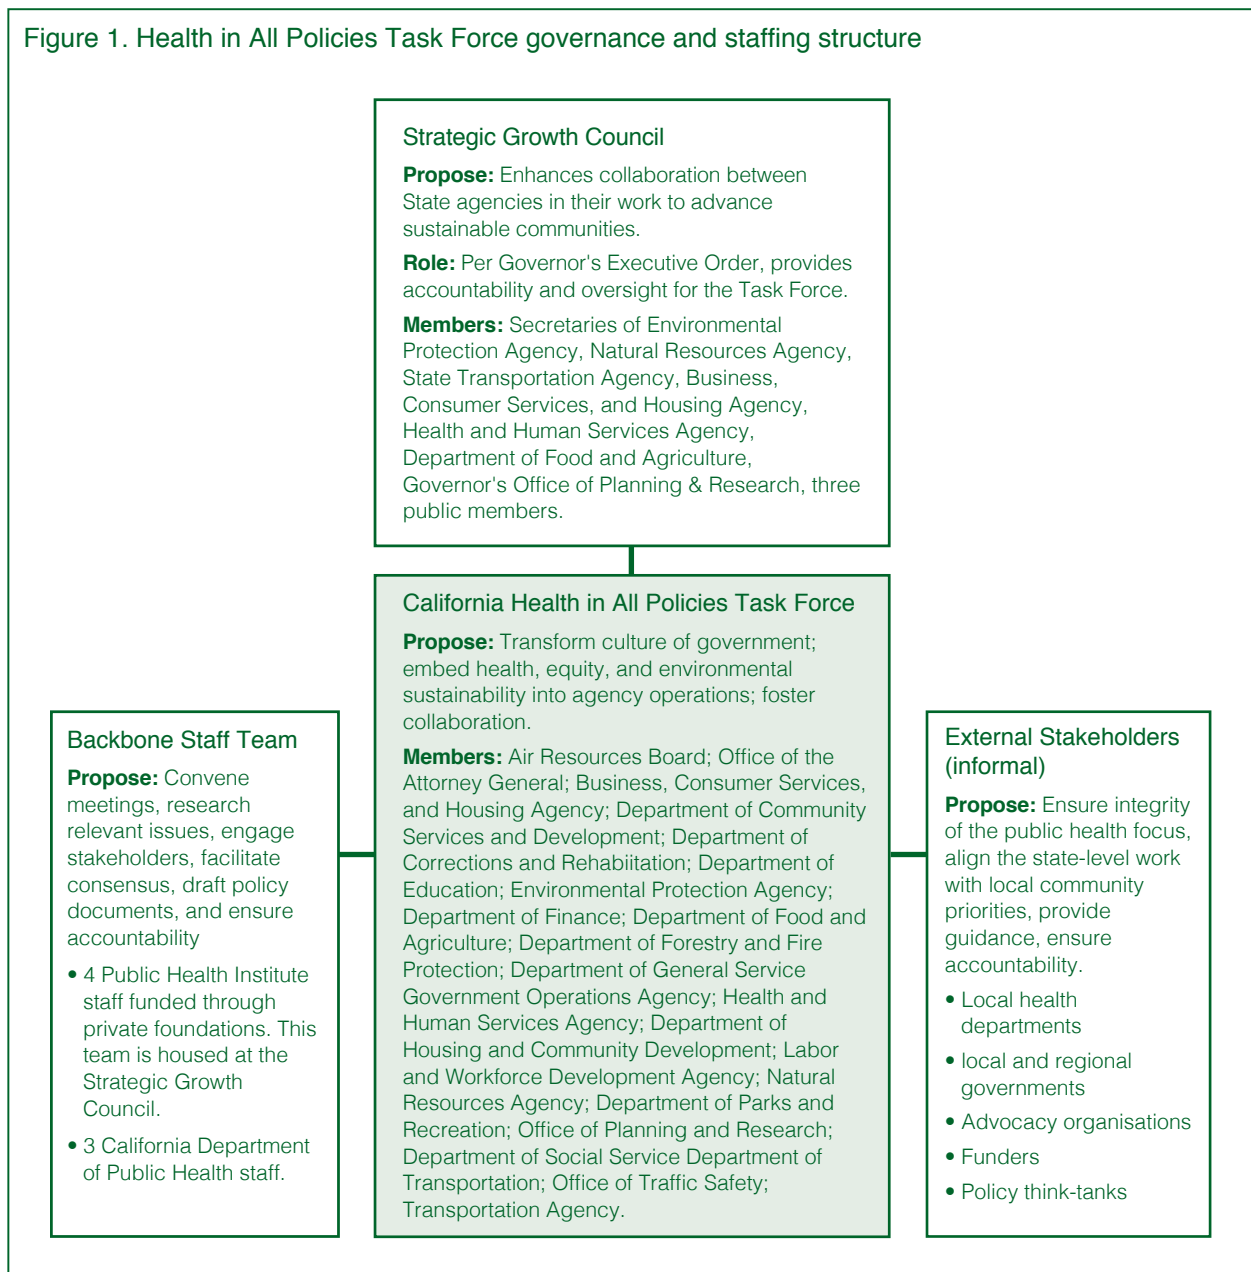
Figure 1. Health in All Policies Task Force governance and staffing structure

Strategic Growth Council

**Propose:** Enhances collaboration between State agencies in their work to advance sustainable communities.

**Role:** Per Governor's Executive Order, provides accountability and oversight for the Task Force.

**Members:** Secretaries of Environmental Protection Agency, Natural Resources Agency, State Transportation Agency, Business, Consumer Services, and Housing Agency, Health and Human Services Agency, Department of Food and Agriculture, Governor's Office of Planning & Research, three public members.

California Health in All Policies Task Force

**Propose:** Transform culture of government; embed health, equity, and environmental sustainability into agency operations; foster collaboration.

**Members:** Air Resources Board; Office of the Attorney General; Business, Consumer Services, and Housing Agency; Department of Community Services and Development; Department of Corrections and Rehabilitation; Department of Education; Environmental Protection Agency; Department of Finance; Department of Food and Agriculture; Department of Forestry and Fire Protection; Department of General Service Government Operations Agency; Health and Human Services Agency; Department of Housing and Community Development; Labor and Workforce Development Agency; Natural Resources Agency; Department of Parks and Recreation; Office of Planning and Research; Department of Social Service Department of Transportation; Office of Traffic Safety; Transportation Agency.

Backbone Staff Team

**Propose:** Convene meetings, research relevant issues, engage stakeholders, facilitate consensus, draft policy documents, and ensure accountability

• 4 Public Health Institute staff funded through private foundations. This team is housed at the Strategic Growth Council.

• 3 California Department of Public Health staff.

External Stakeholders (informal)

**Propose:** Ensure integrity of the public health focus, align the state-level work with local community priorities, provide guidance, ensure accountability.

• Local health departments

• local and regional governments

• Advocacy organisations

• Funders

• Policy think-tanks